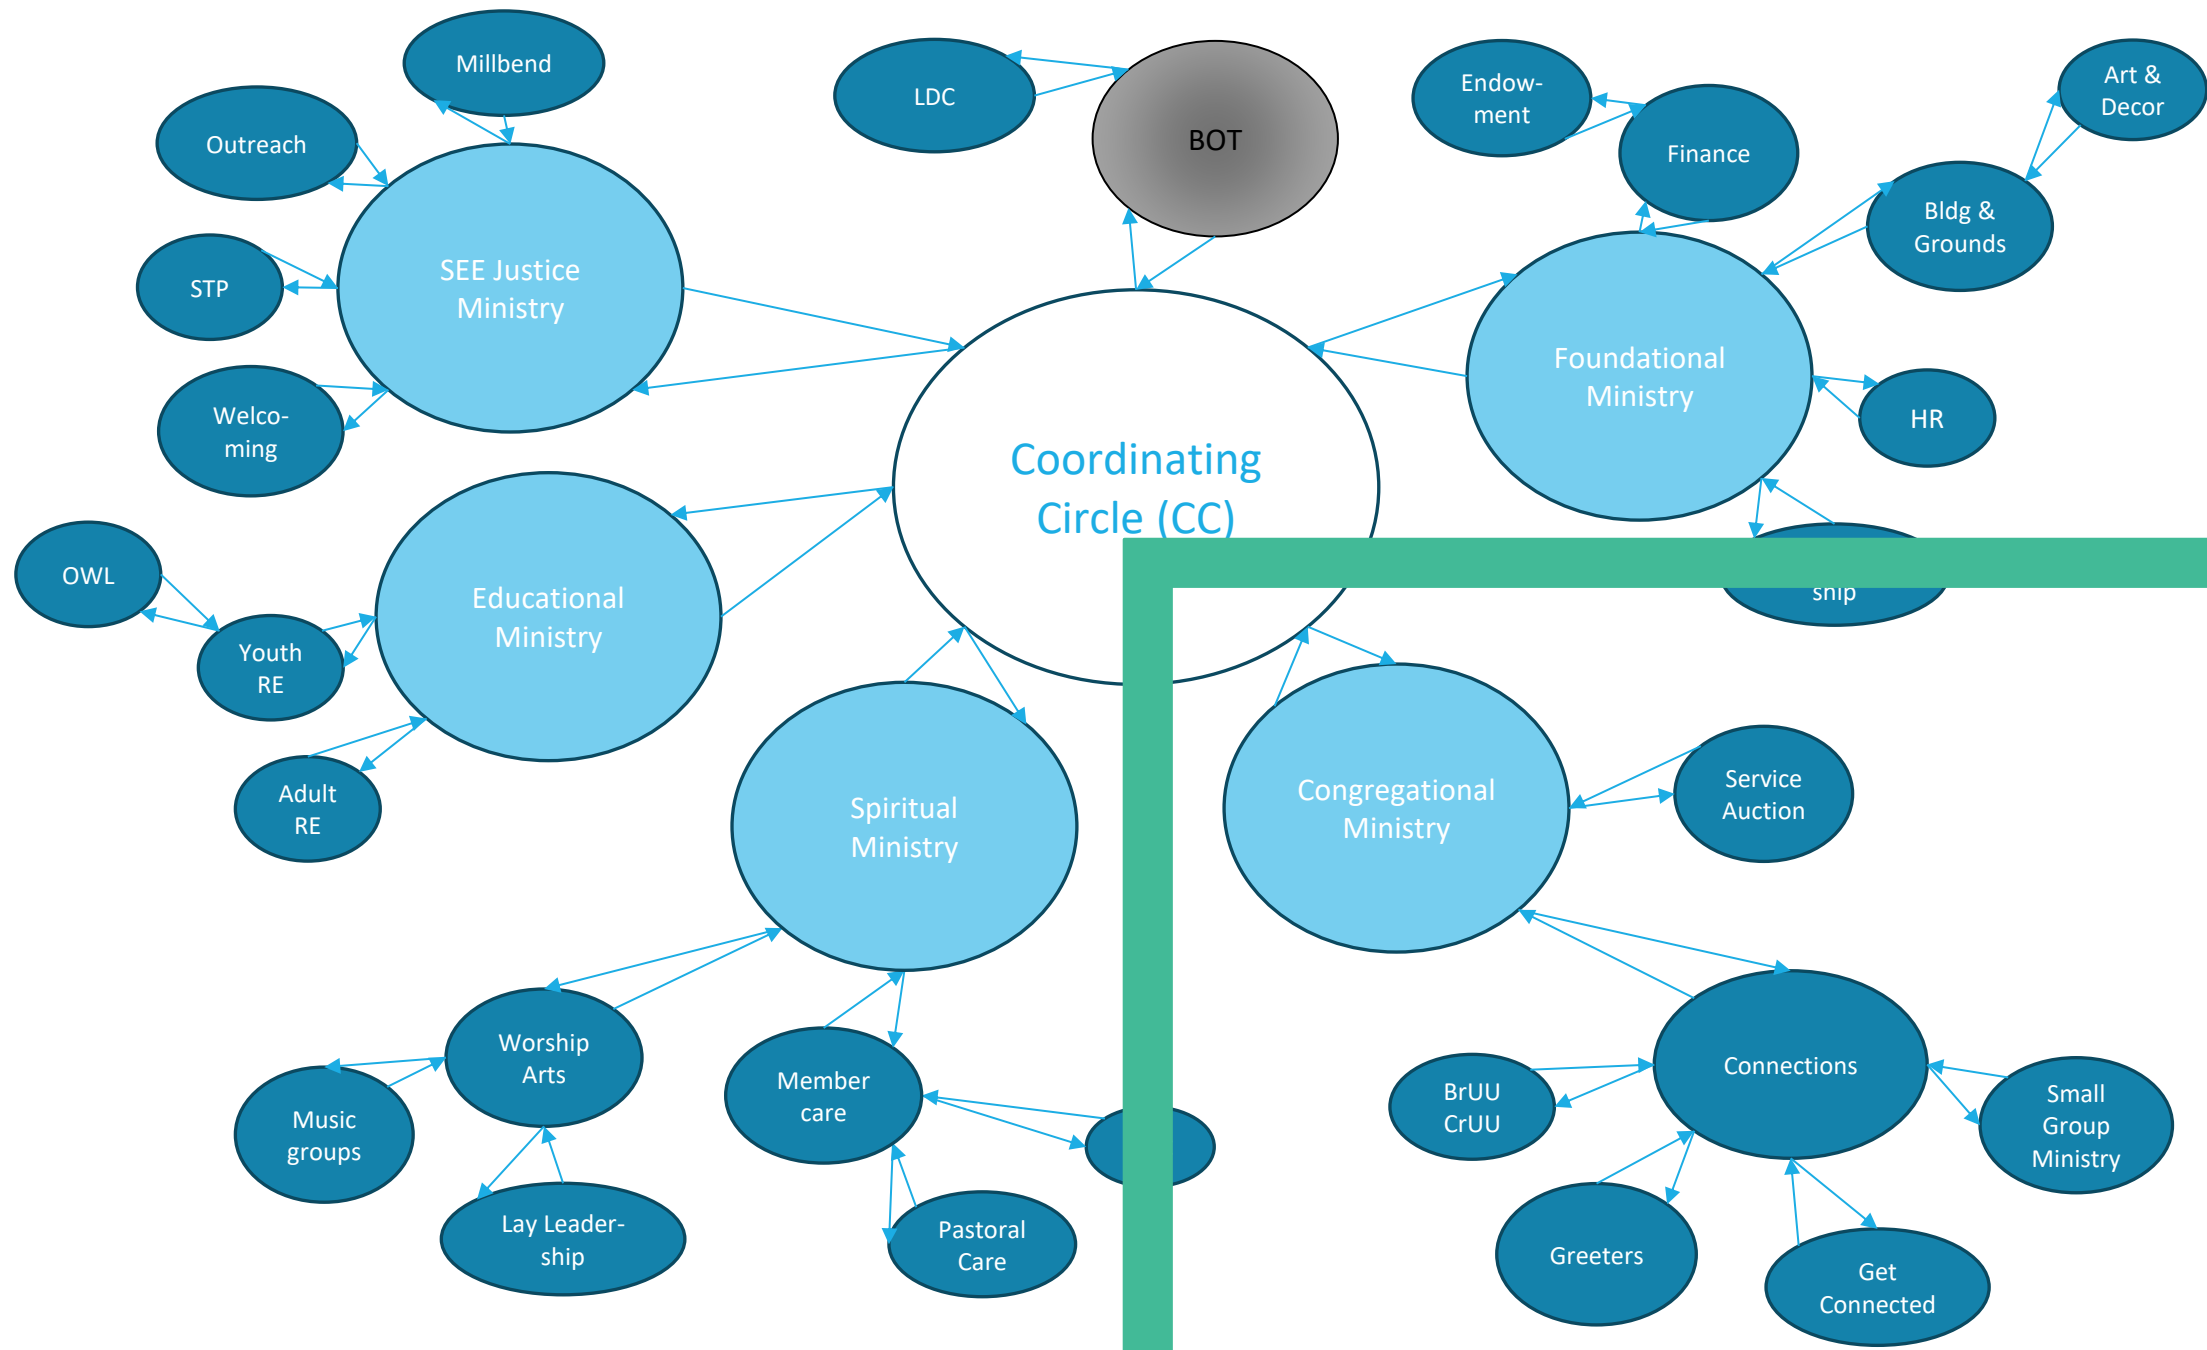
Millbend

LDC

BOT

Endowment

Finance

Art & Decor

Outreach

SEE Justice Ministry

STP

Bldg & Grounds

Welcoming

Coordinating Circle (CC)

Foundational Ministry

HR

OWL

Educational Ministry

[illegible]ship

Youth RE

Adult RE

Spiritual Ministry

Congregational Ministry

Service Auction

Worship Arts

Member care

Connections

Music groups

BrUU CrUU

Small Group Ministry

Lay Leadership

Pastoral Care

Greeters

Get Connected